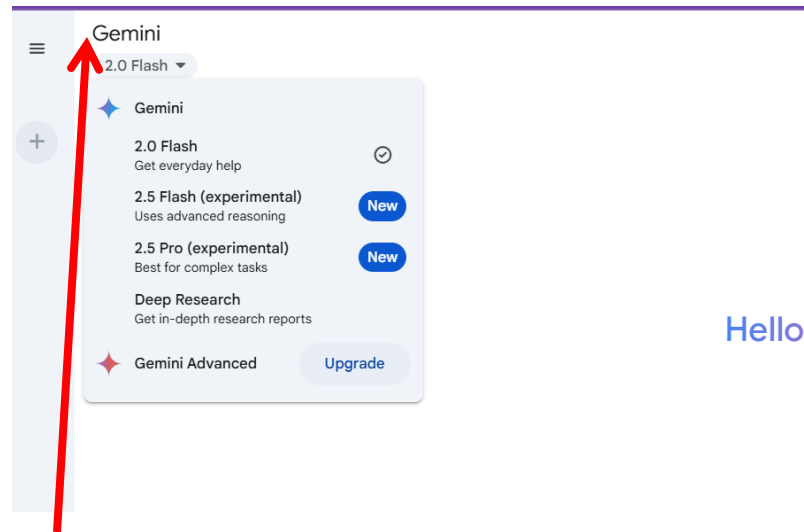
Gemini
2.0 Flash

Gemini

2.0 Flash
Get everyday help

2.5 Flash (experimental)
Uses advanced reasoning
New

2.5 Pro (experimental)
Best for complex tasks
New

Deep Research
Get in-depth research reports

Gemini Advanced
Upgrade

Hello